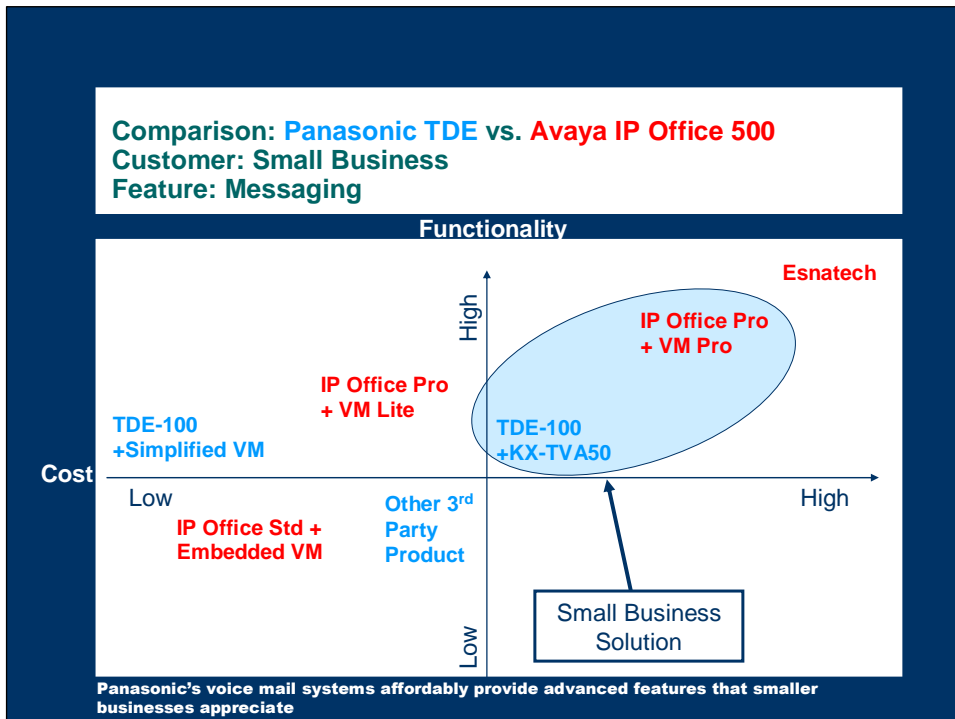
Comparison: Panasonic TDE vs. Avaya IP Office 500
Customer: Small Business
Feature: Messaging

Functionality

Esnatech

High

IP Office Pro
+ VM Pro

IP Office Pro
+ VM Lite

TDE-100
+Simplified VM

TDE-100
+KX-TVA50

Cost

Low

High

Other 3$^{rd}$ Party Product

IP Office Std +
Embedded VM

Low

Small Business Solution

Panasonic's voice mail systems affordably provide advanced features that smaller businesses appreciate